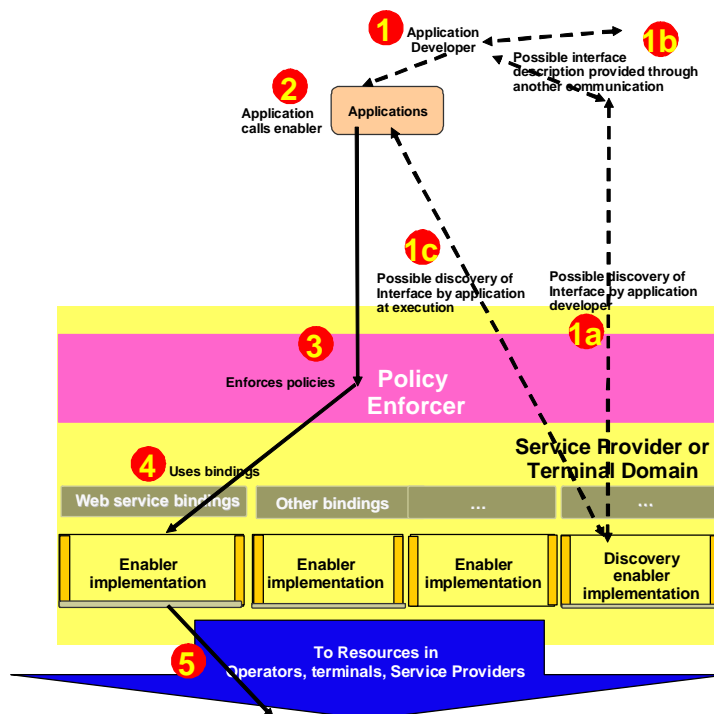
1 Application Developer

1b Possible interface description provided through another communication

2 Application calls enabler

Applications

1c Possible discovery of Interface by application at execution

Possible discovery of Interface by application developer

1a

3 Enforces policies

Policy Enforcer

Service Provider or Terminal Domain

4 Uses bindings

Web service bindings

Other bindings

...

...

Enabler implementation

Enabler implementation

Enabler implementation

Discovery enabler implementation

5

To Resources in Operators, terminals, Service Providers